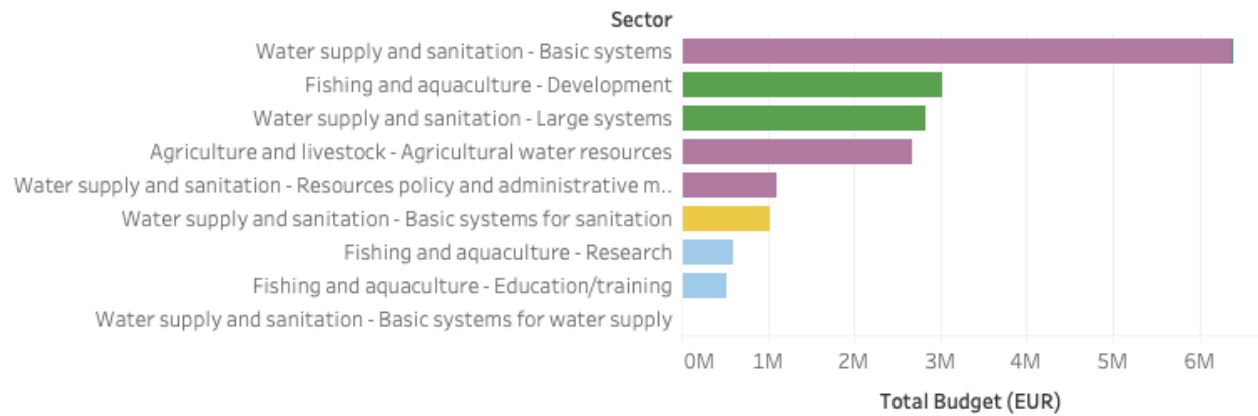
Sector

Water supply and sanitation - Basic systems
Fishing and aquaculture - Development
Water supply and sanitation - Large systems
Agriculture and livestock - Agricultural water resources
Water supply and sanitation - Resources policy and administrative m..
Water supply and sanitation - Basic systems for sanitation
Fishing and aquaculture - Research
Fishing and aquaculture - Education/training
Water supply and sanitation - Basic systems for water supply

0M 1M 2M 3M 4M 5M 6M

Total Budget (EUR)